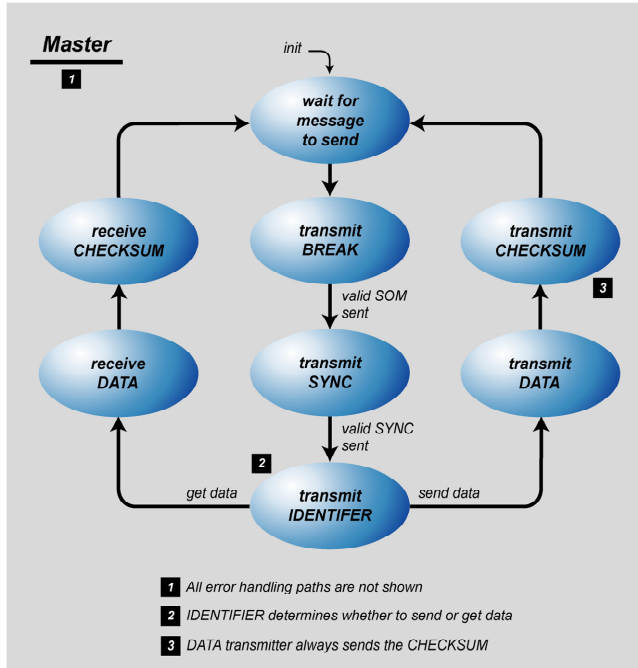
Master

1

init

wait for message to send

receive CHECKSUM

transmit BREAK

transmit CHECKSUM

valid SOM sent

3

receive DATA

transmit SYNC

transmit DATA

valid SYNC sent

2

get data

transmit IDENTIFER

send data

1 All error handling paths are not shown

2 IDENTIFIER determines whether to send or get data

3 DATA transmitter always sends the CHECKSUM